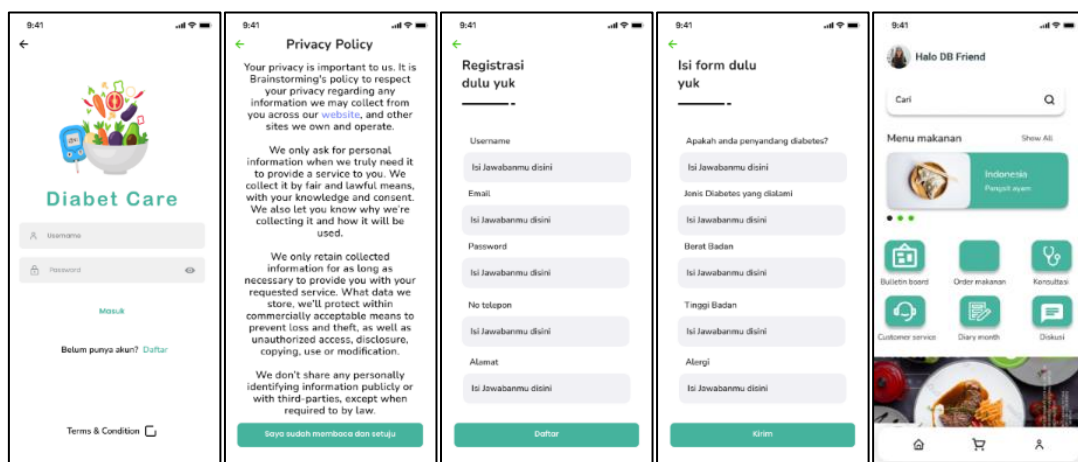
9:41

Diabet Care

Username

Password

Masuk

Belum punya akun? Daftar

Terms & Condition

9:41

Privacy Policy

Your privacy is important to us. It is Brainstorming's policy to respect your privacy regarding any information we may collect from you across our website, and other sites we own and operate.

We only ask for personal information when we truly need it to provide a service to you. We collect it by fair and lawful means, with your knowledge and consent. We also let you know why we're collecting it and how it will be used.

We only retain collected information for as long as necessary to provide you with your requested service. What data we store, we'll protect within commercially acceptable means to prevent loss and theft, as well as unauthorized access, disclosure, copying, use or modification.

We don't share any personally identifying information publicly or with third-parties, except when required to by law.

Saya sudah membaca dan setuju

9:41

Registrasi dulu yuk

Username

Isi Jawabanmu disini

Email

Isi Jawabanmu disini

Password

Isi Jawabanmu disini

No telepon

Isi Jawabanmu disini

Alamat

Isi Jawabanmu disini

Daftar

9:41

Isi form dulu yuk

Apakah anda penyandang diabetes?

Isi Jawabanmu disini

Jenis Diabetes yang dialami

Isi Jawabanmu disini

Berat Badan

Isi Jawabanmu disini

Tinggi Badan

Isi Jawabanmu disini

Alergi

Isi Jawabanmu disini

Kirim

9:41

Halo DB Friend

Cari

Menu makanan

Show All

Indonesia

Pangsit ayam

Bulletin board

Order makanan

Konsultasi

Customer service

Diary month

Diskusi